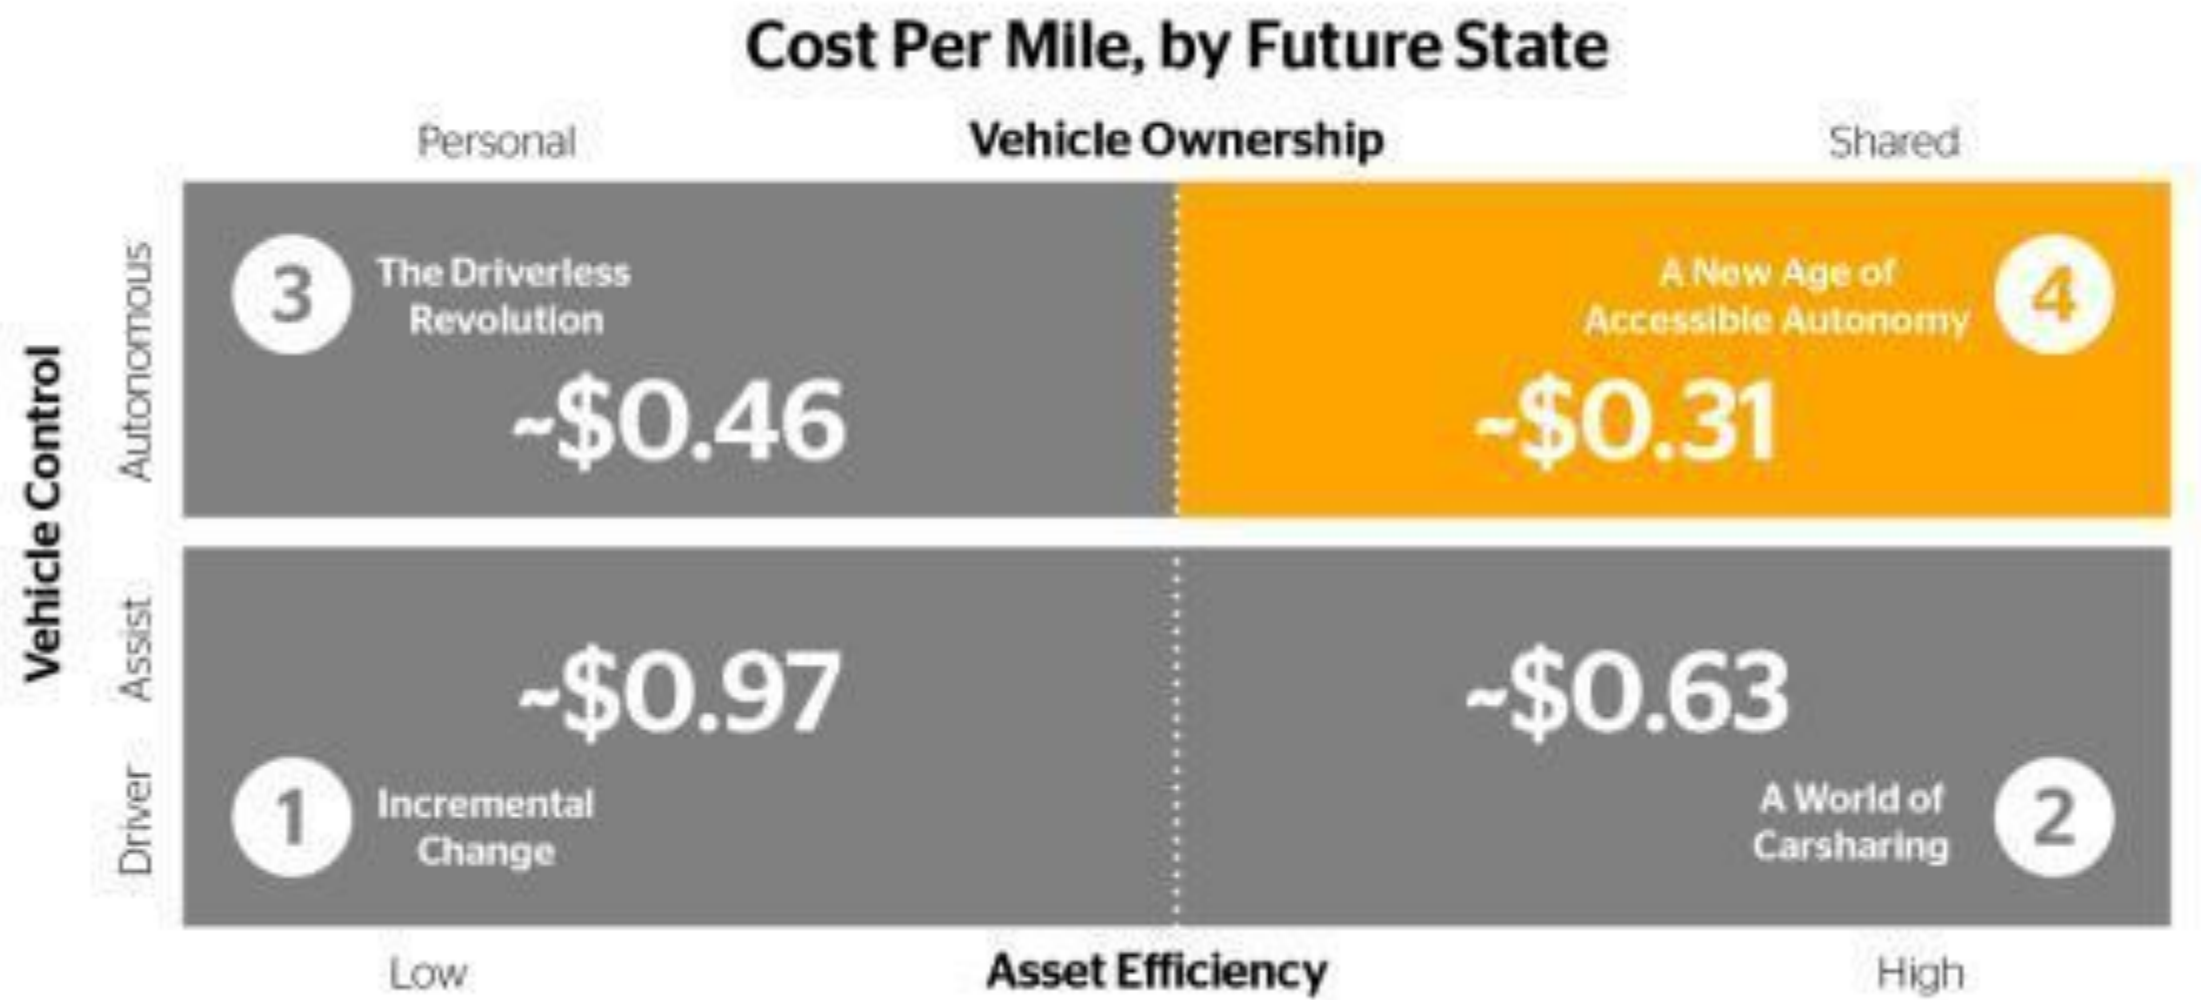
Cost Per Mile, by Future State

Personal

Vehicle Ownership

Shared

Vehicle Control

Autonomous

Assist

Driver

3 The Driverless Revolution

~$0.46

A New Age of Accessible Autonomy 4

~$0.31

~$0.97

~$0.63

1 Incremental Change

A World of Carsharing 2

Low

Asset Efficiency

High